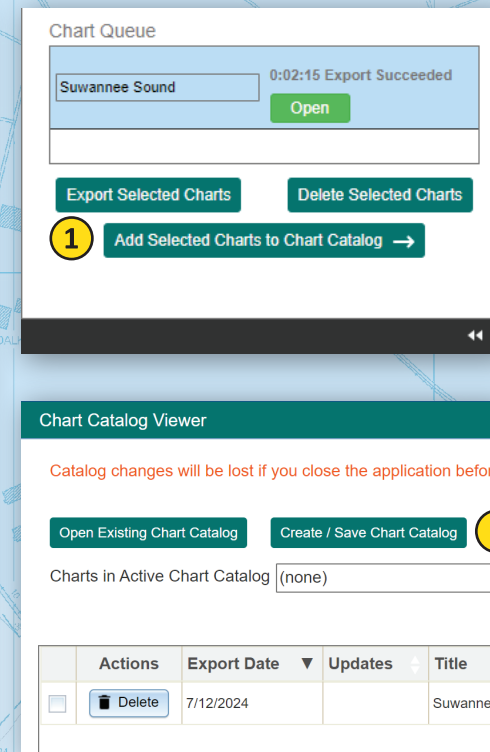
Chart Queue

Suwannee Sound

0:02:15 Export Succeeded

Open

Export Selected Charts

Delete Selected Charts

1

Add Selected Charts to Chart Catalog →

Chart Catalog Viewer

Catalog changes will be lost if you close the application befor

Open Existing Chart Catalog

Create / Save Chart Catalog

Charts in Active Chart Catalog (none)

| | Actions | Export Date ▼ | Updates | Title |
|---|---|---|---|---|
| | Delete | 7/12/2024 | | Suwanne |